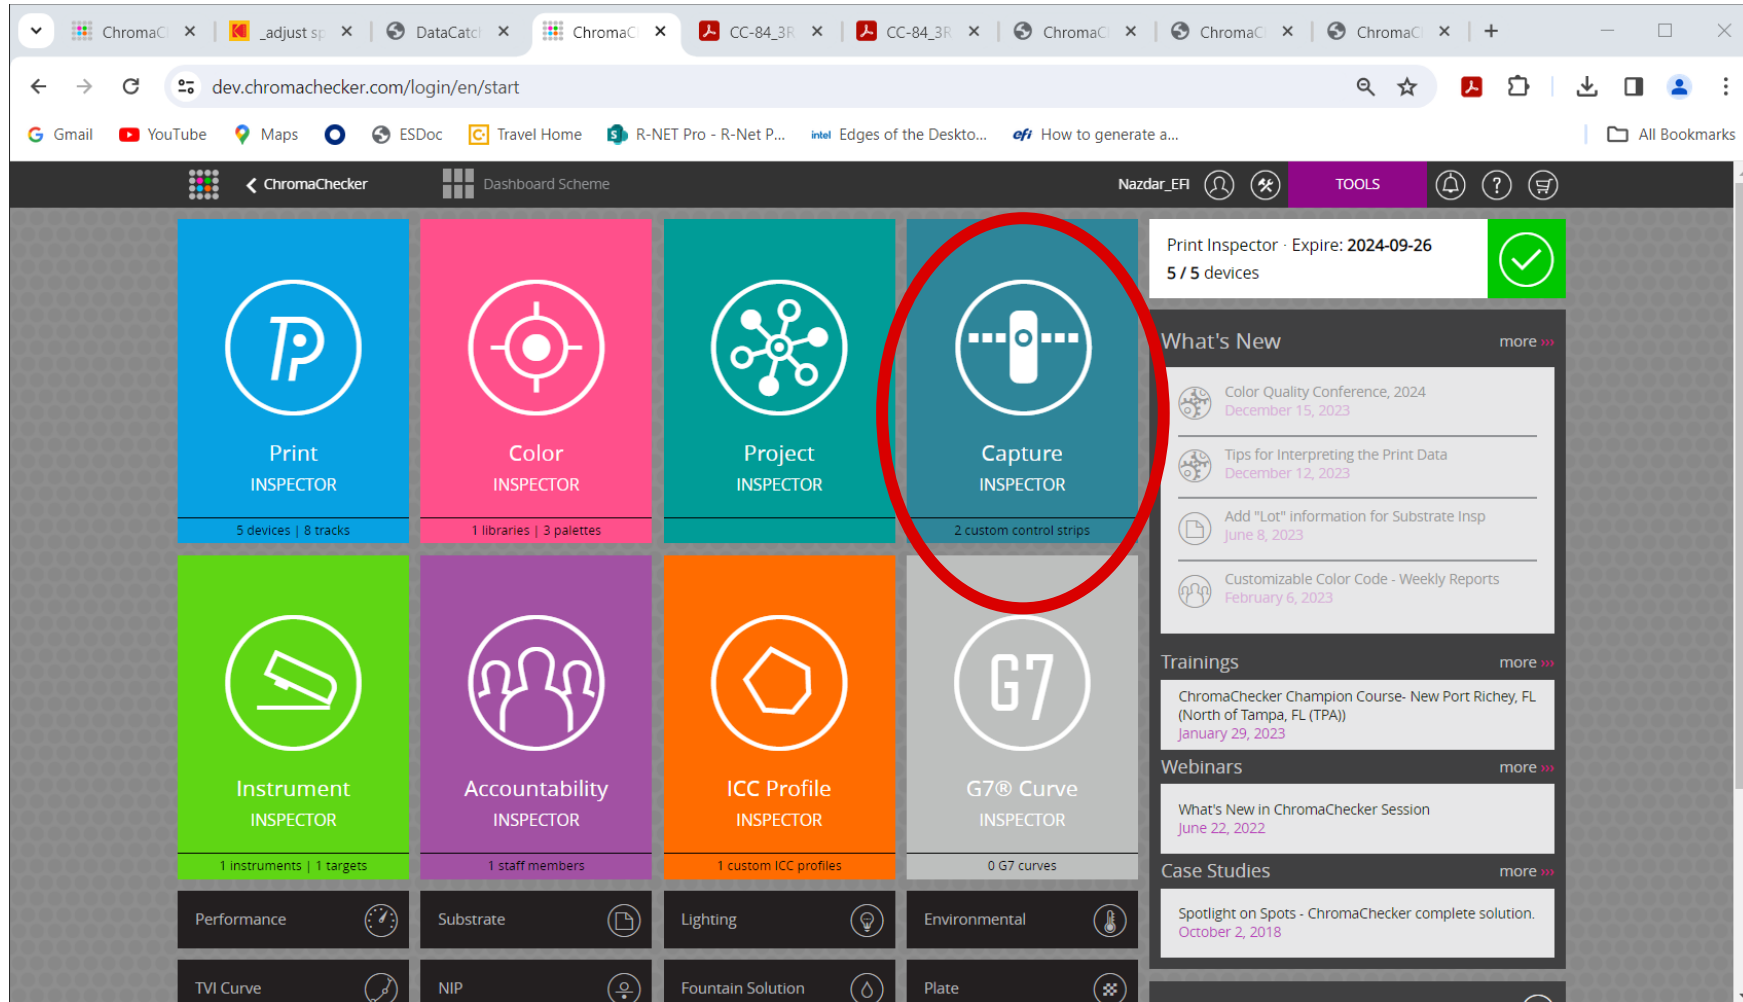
ChromaC × _adjust sp × DataCatc × ChromaC × CC-84_3R × CC-84_3R × ChromaC × ChromaC × ChromaC × +

dev.chromachecker.com/login/en/start

Gmail YouTube Maps ESDoc Travel Home R-NET Pro - R-Net P... Edges of the Deskto... How to generate a... All Bookmarks

ChromaChecker Dashboard Scheme Nazdar_EFI TOOLS

Print INSPECTOR
5 devices | 8 tracks

Color INSPECTOR
1 libraries | 3 palettes

Project INSPECTOR

Capture INSPECTOR
2 custom control strips

Print Inspector · Expire: 2024-09-26
5 / 5 devices

What's New more

Color Quality Conference, 2024
December 15, 2023

Tips for Interpreting the Print Data
December 12, 2023

Add "Lot" information for Substrate Insp
June 8, 2023

Customizable Color Code - Weekly Reports
February 6, 2023

Instrument INSPECTOR
1 instruments | 1 targets

Accountability INSPECTOR
1 staff members

ICC Profile INSPECTOR
1 custom ICC profiles

G7® Curve INSPECTOR
0 G7 curves

Trainings more

ChromaChecker Champion Course- New Port Richey, FL (North of Tampa, FL (TPA))
January 29, 2023

Webinars more

What's New in ChromaChecker Session
June 22, 2022

Case Studies more

Spotlight on Spots - ChromaChecker complete solution.
October 2, 2018

Performance
Substrate
Lighting
Environmental
TVI Curve
NIP
Fountain Solution
Plate